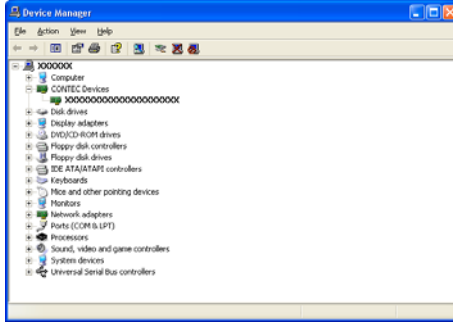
Device Manager

File Action View Help

XXXXXX
Computer
CONTEC Devices
XXXXXXXXXXXXXXXXXXXXX
Disk drives
Display adapters
DVD/CD-ROM drives
Floppy disk controllers
Floppy disk drives
IDE ATA/ATAPI controllers
Keyboards
Mice and other pointing devices
Monitors
Network adapters
Ports (COM & LPT)
Processors
Sound, video and game controllers
System devices
Universal Serial Bus controllers